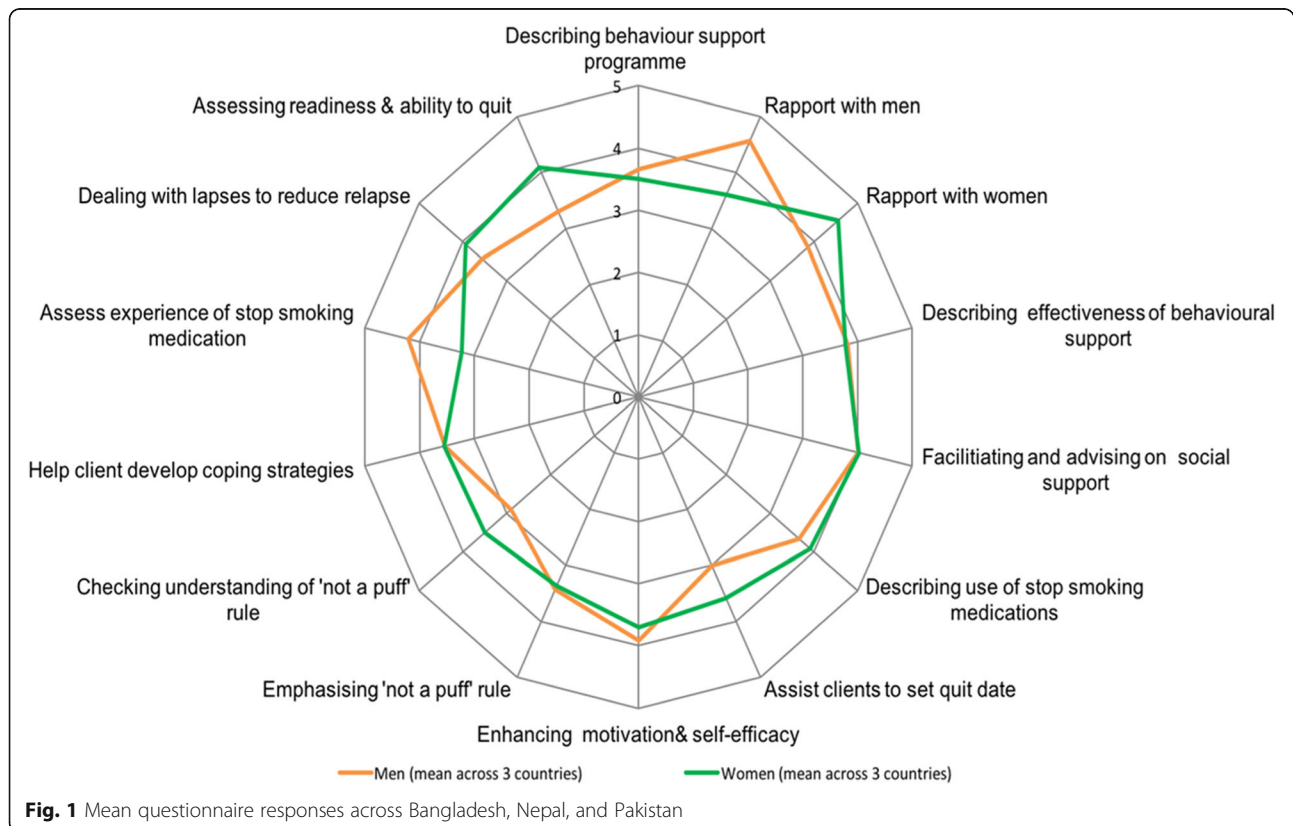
Describing behaviour support programme

5
4
3
2
1
0

Rapport with men

Rapport with women

Describing effectiveness of behavioural support

Facilitiating and advising on social support

Describing use of stop smoking medications

Assist clients to set quit date

Enhancing motivation& self-efficacy

Emphasising 'not a puff' rule

Checking understanding of 'not a puff' rule

Help client develop coping strategies

Assess experience of stop smoking medication

Dealing with lapses to reduce relapse

Assessing readiness & ability to quit

Men (mean across 3 countries)
Women (mean across 3 countries)

**Fig. 1** Mean questionnaire responses across Bangladesh, Nepal, and Pakistan